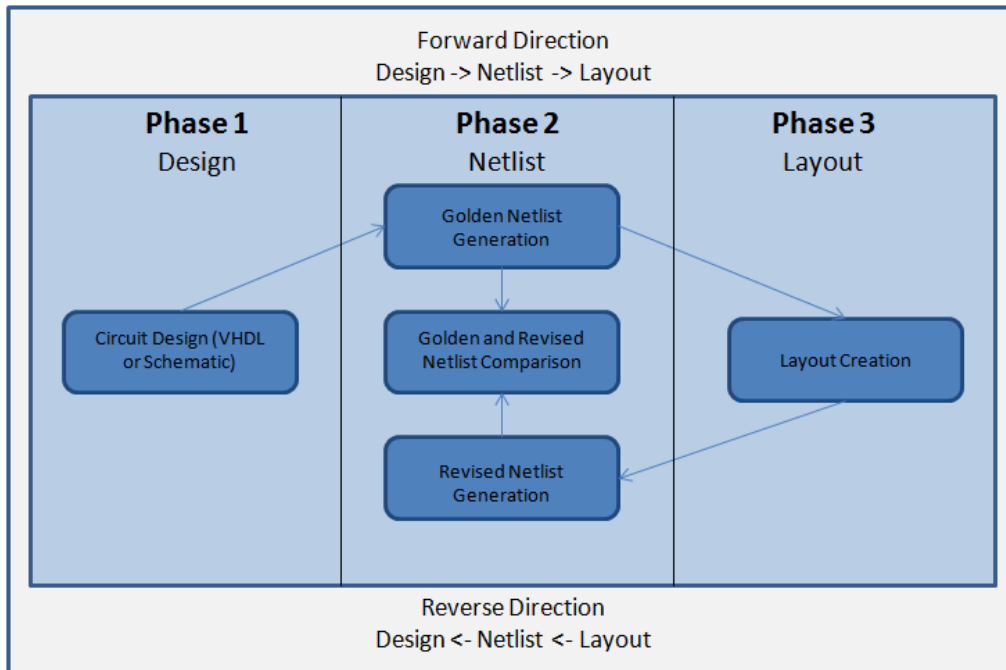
Forward Direction
Design -> Netlist -> Layout

Phase 1
Design

Circuit Design (VHDL or Schematic)

Phase 2
Netlist

Golden Netlist Generation

Golden and Revised Netlist Comparison

Revised Netlist Generation

Phase 3
Layout

Layout Creation

Reverse Direction
Design <- Netlist <- Layout